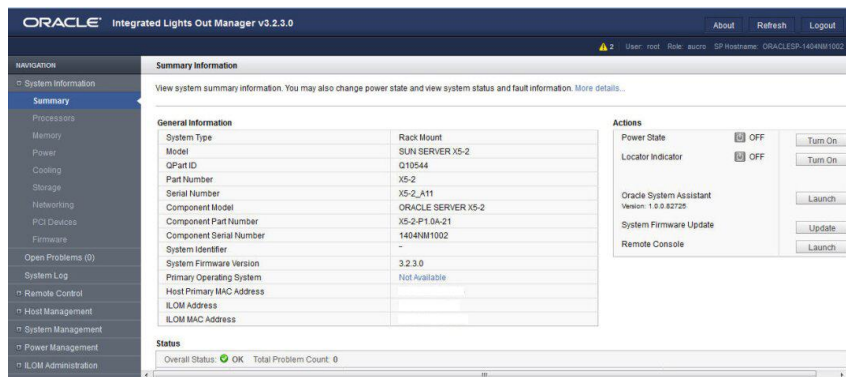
ORACLE® Integrated Lights Out Manager v3.2.3.0

About Refresh Logout

⚠2 User: root Role: aucro SP Hostname: ORACLESP-1404NM1002

NAVIGATION

System Information

Summary

Processors

Memory

Power

Cooling

Storage

Networking

PCI Devices

Firmware

Open Problems (0)

System Log

Remote Control

Host Management

System Management

Power Management

ILOM Administration

Summary Information

View system summary information. You may also change power state and view system status and fault information. More details...

General Information

| | |
|---|---|
| System Type | Rack Mount |
| Model | SUN SERVER X5-2 |
| QPart ID | Q10544 |
| Part Number | X5-2 |
| Serial Number | X5-2_A11 |
| Component Model | ORACLE SERVER X5-2 |
| Component Part Number | X5-2-P1.0A-21 |
| Component Serial Number | 1404NM1002 |
| System Identifier | - |
| System Firmware Version | 3.2.3.0 |
| Primary Operating System | Not Available |
| Host Primary MAC Address | |
| ILOM Address | |
| ILOM MAC Address | |

Actions

Power State OFF Turn On

Locator Indicator OFF Turn On

Oracle System Assistant
Version: 1.0.0.82725 Launch

System Firmware Update Update

Remote Console Launch

Status

Overall Status: OK Total Problem Count: 0